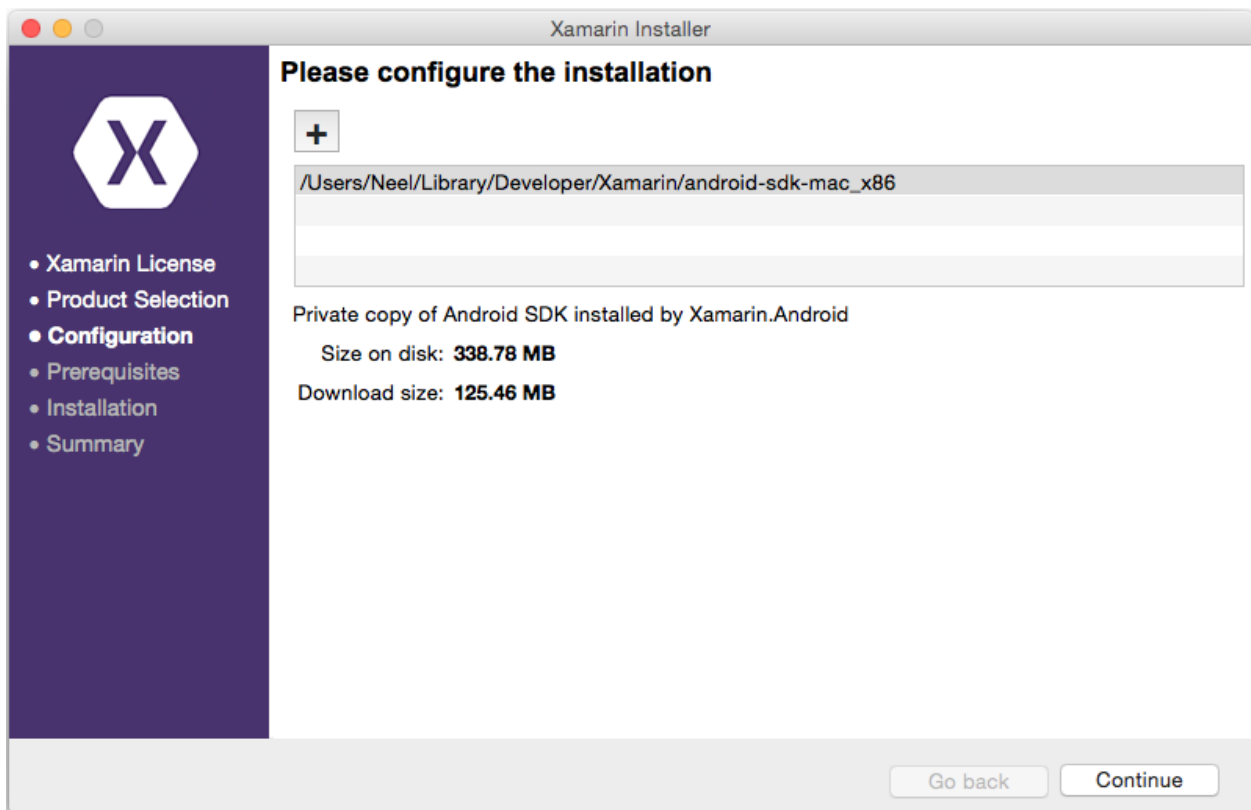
Xamarin Installer

X

• Xamarin License
• Product Selection
• Configuration
• Prerequisites
• Installation
• Summary

Please configure the installation

+

/Users/Neel/Library/Developer/Xamarin/android-sdk-mac_x86

Private copy of Android SDK installed by Xamarin.Android

Size on disk: 338.78 MB

Download size: 125.46 MB

Go back

Continue